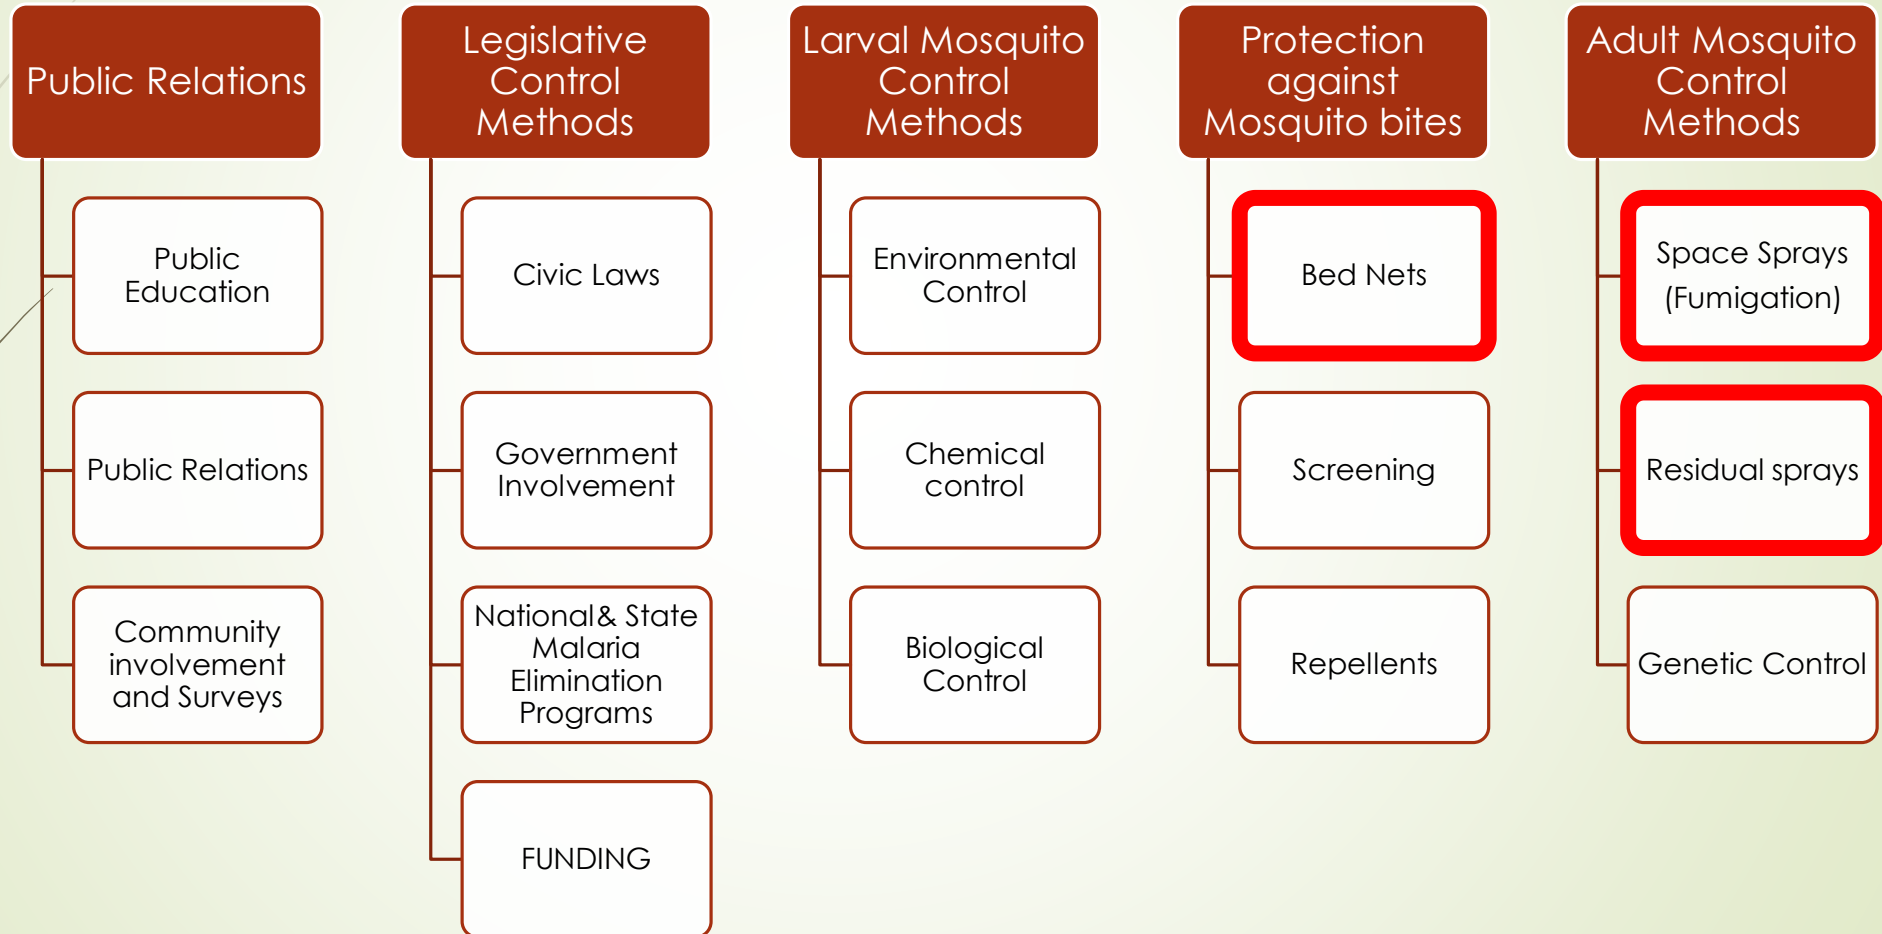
Public Relations

Public Education

Public Relations

Community involvement and Surveys

Legislative Control Methods

Civic Laws

Government Involvement

National& State Malaria Elimination Programs

FUNDING

Larval Mosquito Control Methods

Environmental Control

Chemical control

Biological Control

Protection against Mosquito bites

Bed Nets

Screening

Repellents

Adult Mosquito Control Methods

Space Sprays (Fumigation)

Residual sprays

Genetic Control